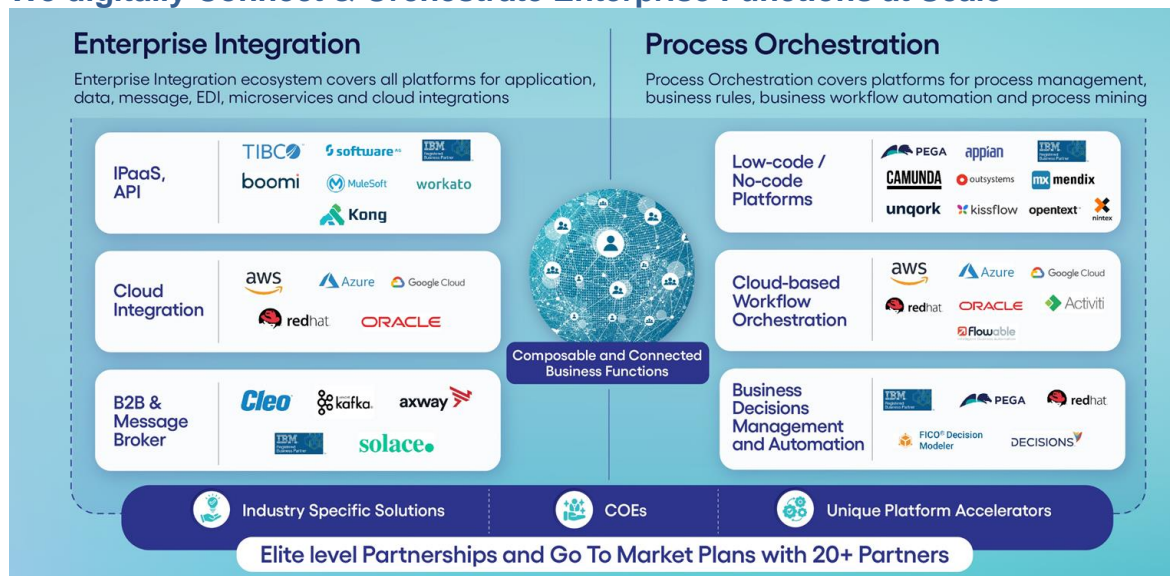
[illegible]

Enterprise Integration

Enterprise Integration ecosystem covers all platforms for application, data, message, EDI, microservices and cloud integrations

Process Orchestration

Process Orchestration covers platforms for process management, business rules, business workflow automation and process mining

IPaaS, API

TIBCO software AG IBM Registered Business Partner boomi MuleSoft workato Kong

Cloud Integration

aws Azure Google Cloud redhat ORACLE

B2B & Message Broker

Cleo kafka axway IBM Registered Business Partner solace

Composable and Connected Business Functions

Low-code / No-code Platforms

PEGA appian IBM Registered Business Partner CAMUNDA outsystems mendix unqork kissflow opentext nintex

Cloud-based Workflow Orchestration

aws Azure Google Cloud redhat ORACLE Activiti Flowable

Business Decisions Management and Automation

IBM Registered Business Partner PEGA redhat FICO® Decision Modeler DECISIONS

Industry Specific Solutions

COEs

Unique Platform Accelerators

Elite level Partnerships and Go To Market Plans with 20+ Partners